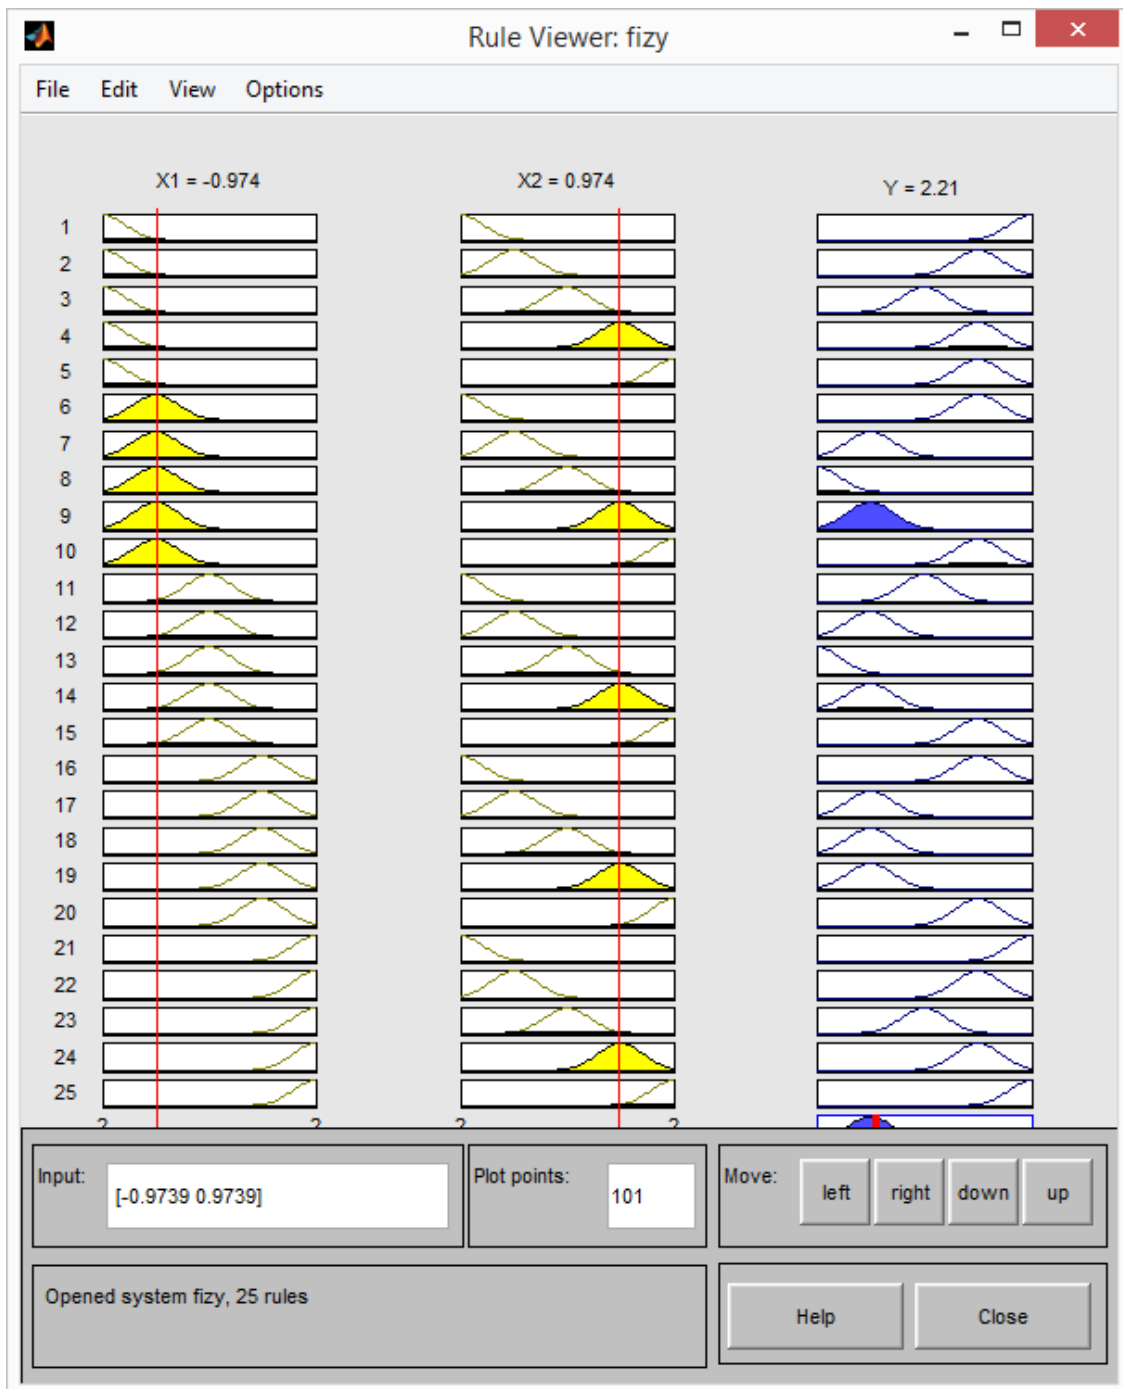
Rule Viewer: fizy

File Edit View Options

X1 = -0.974

X2 = 0.974

Y = 2.21

1
2
3
4
5
6
7
8
9
10
11
12
13
14
15
16
17
18
19
20
21
22
23
24
25

Input: [-0.9739 0.9739]

Plot points: 101

Move: left right down up

Opened system fizy, 25 rules

Help Close